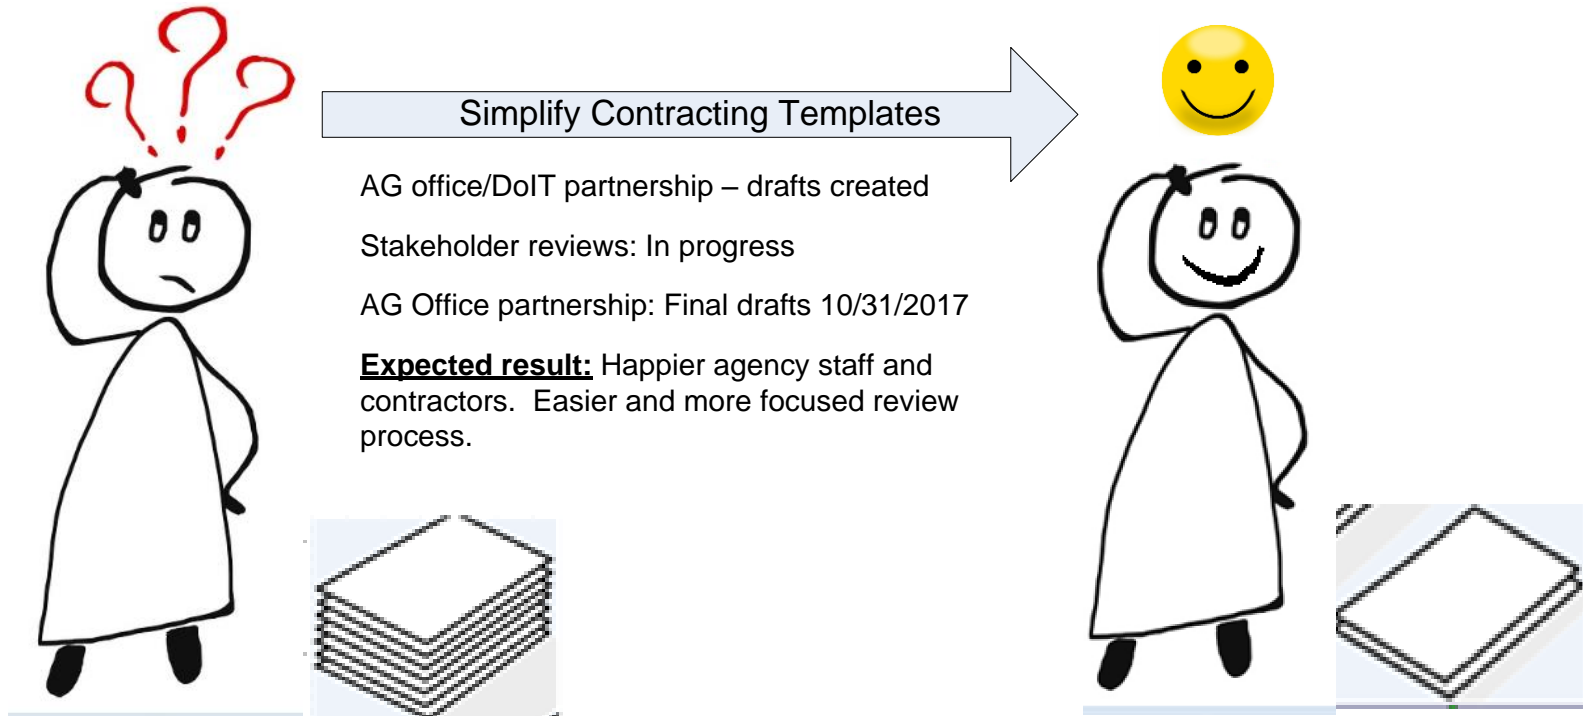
Simplify Contracting Templates

AG office/DoIT partnership – drafts created

Stakeholder reviews: In progress

AG Office partnership: Final drafts 10/31/2017

**Expected result:** Happier agency staff and contractors. Easier and more focused review process.